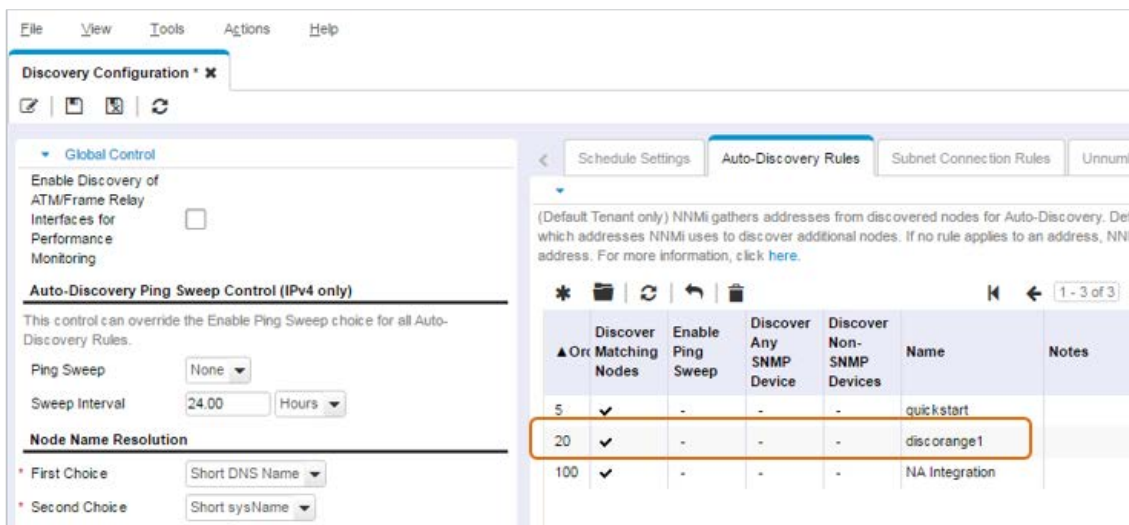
File View Tools Actions Help

Discovery Configuration *

Global Control

Enable Discovery of ATM/Frame Relay Interfaces for Performance Monitoring

Auto-Discovery Ping Sweep Control (IPv4 only)

This control can override the Enable Ping Sweep choice for all Auto-Discovery Rules.

Ping Sweep None

Sweep Interval 24.00 Hours

Node Name Resolution

* First Choice Short DNS Name

* Second Choice Short sysName

Schedule Settings | Auto-Discovery Rules | Subnet Connection Rules | Unnum

(Default Tenant only) NNMi gathers addresses from discovered nodes for Auto-Discovery. De which addresses NNMi uses to discover additional nodes. If no rule applies to an address, NN address. For more information, click here.

1 - 3 of 3

| ▲Orc | Discover Matching Nodes | Enable Ping Sweep | Discover Any SNMP Device | Discover Non-SNMP Devices | Name | Notes |
|---|---|---|---|---|---|---|
| 5 | ✔ | - | - | - | quickstart | |
| 20 | ✔ | - | - | - | discorange1 | |
| 100 | ✔ | - | - | - | NA Integration | |